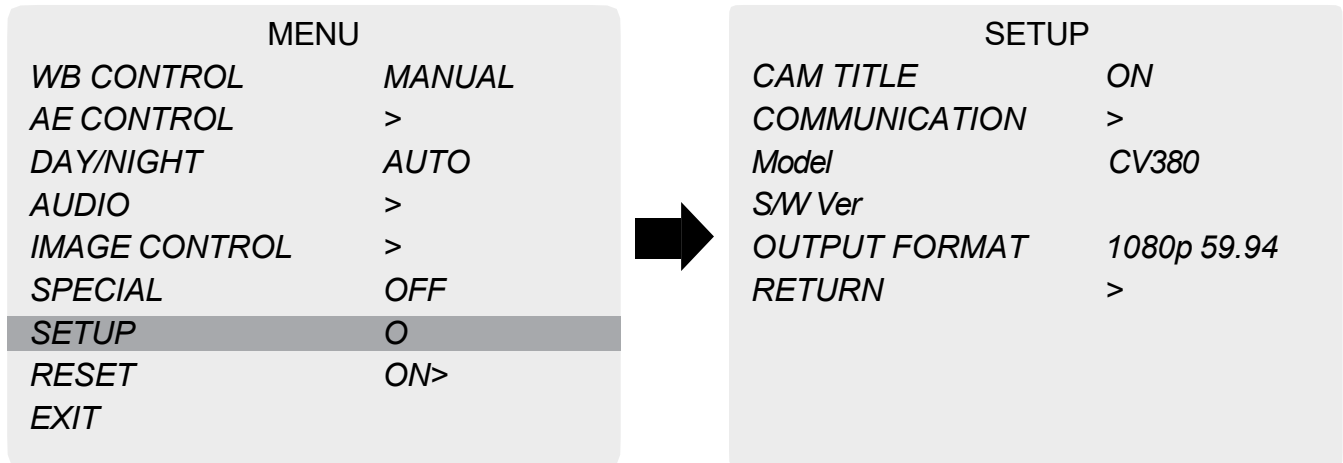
MENU

| | |
|---|---|
| WB CONTROL | MANUAL |
| AE CONTROL | > |
| DAY/NIGHT | AUTO |
| AUDIO | > |
| IMAGE CONTROL | > |
| SPECIAL | OFF |
| SETUP | O |
| RESET | ON> |
| EXIT | |

SETUP

| | |
|---|---|
| CAM TITLE | ON |
| COMMUNICATION | > |
| Model | CV380 |
| S/W Ver | |
| OUTPUT FORMAT | 1080p 59.94 |
| RETURN | > |